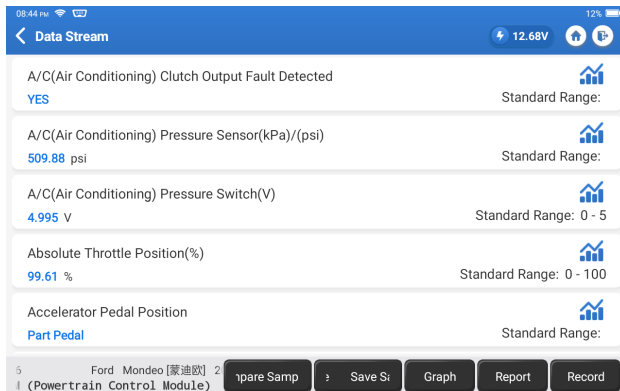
08:44 PM 12%
Data Stream
12.68V

A/C(Air Conditioning) Clutch Output Fault Detected
YES
Standard Range:

A/C(Air Conditioning) Pressure Sensor(kPa)/(psi)
509.88 psi
Standard Range:

A/C(Air Conditioning) Pressure Switch(V)
4.995 V
Standard Range: 0 - 5

Absolute Throttle Position(%)
99.61 %
Standard Range: 0 - 100

Accelerator Pedal Position
Part Pedal
Standard Range:

6 Ford Mondeo [蒙迪欧] 2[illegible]
(Powertrain Control Module)
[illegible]pare Samp
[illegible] Save S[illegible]
Graph
Report
Record